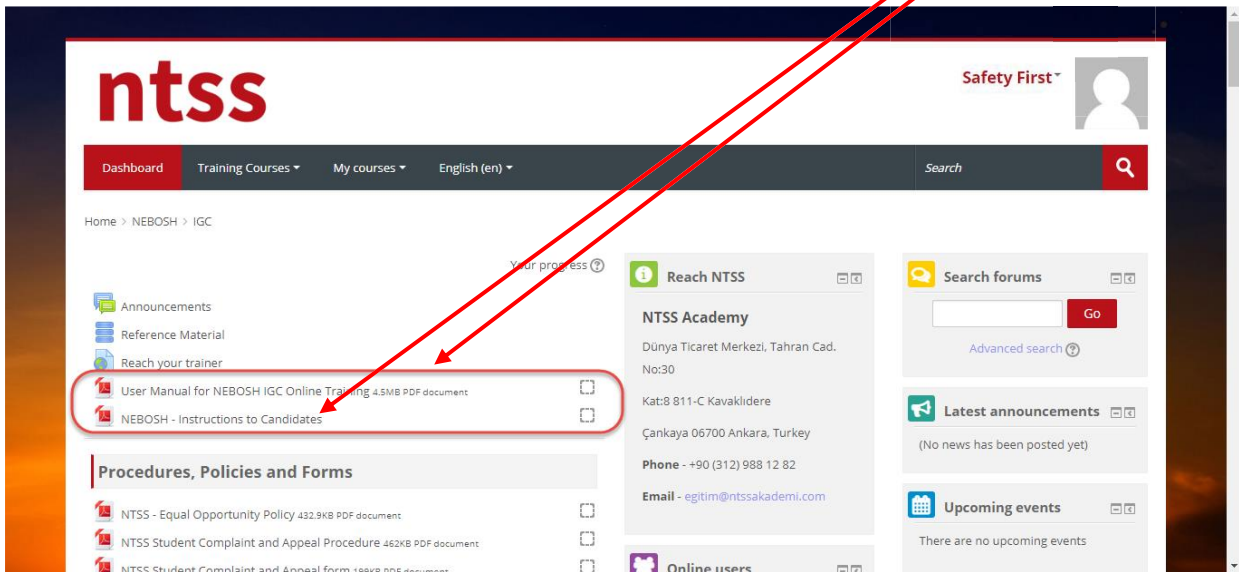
ntss

Safety First

Dashboard Training Courses My courses English (en) Search

Home > NEBOSH > IGC

Your progress

Announcements
Reference Material
Reach your trainer
User Manual for NEBOSH IGC Online Training 4.5MB PDF document
NEBOSH - Instructions to Candidates

Procedures, Policies and Forms

NTSS - Equal Opportunity Policy 432.9KB PDF document
NTSS Student Complaint and Appeal Procedure 462KB PDF document
NTSS Student Complaint and Appeal form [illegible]

Reach NTSS

NTSS Academy

Dünya Ticaret Merkezi, Tahran Cad. No:30

Kat:8 811-C Kavaklıdere

Çankaya 06700 Ankara, Turkey

Phone - +90 (312) 988 12 82

Email - egitim@ntssakademi.com

Online users

Search forums

Go

Advanced search

Latest announcements

(No news has been posted yet)

Upcoming events

There are no upcoming events